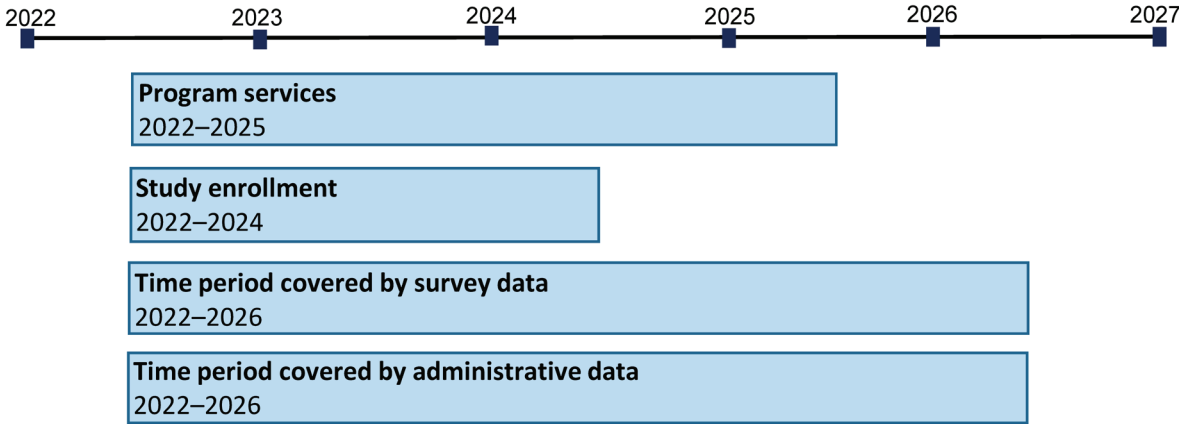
2022 2023 2024 2025 2026 2027

**Program services**
2022–2025

**Study enrollment**
2022–2024

**Time period covered by survey data**
2022–2026

**Time period covered by administrative data**
2022–2026